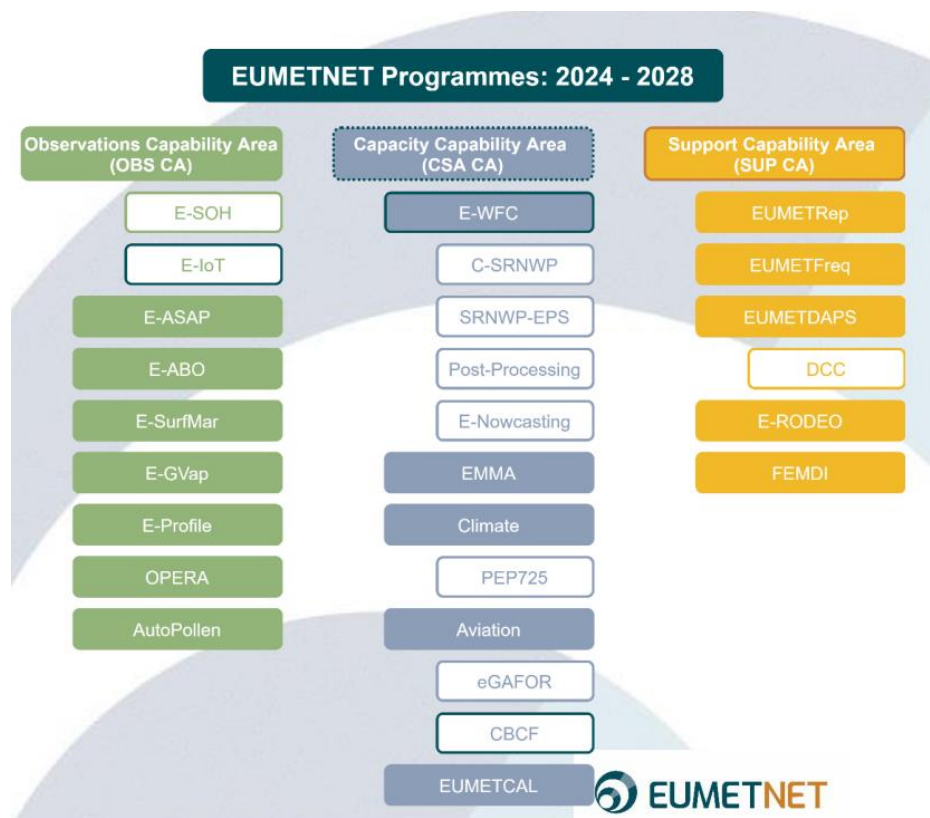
EUMETNET Programmes: 2024 - 2028

Observations Capability Area (OBS CA)

E-SOH

E-IoT

E-ASAP

E-ABO

E-SurfMar

E-GVap

E-Profile

OPERA

AutoPollen

Capacity Capability Area (CSA CA)

E-WFC

C-SRNWP

SRNWP-EPS

Post-Processing

E-Nowcasting

EMMA

Climate

PEP725

Aviation

eGAFOR

CBCF

EUMETCAL

Support Capability Area (SUP CA)

EUMETRep

EUMETFreq

EUMETDAPS

DCC

E-RODEO

FEMDI

EUMETNET